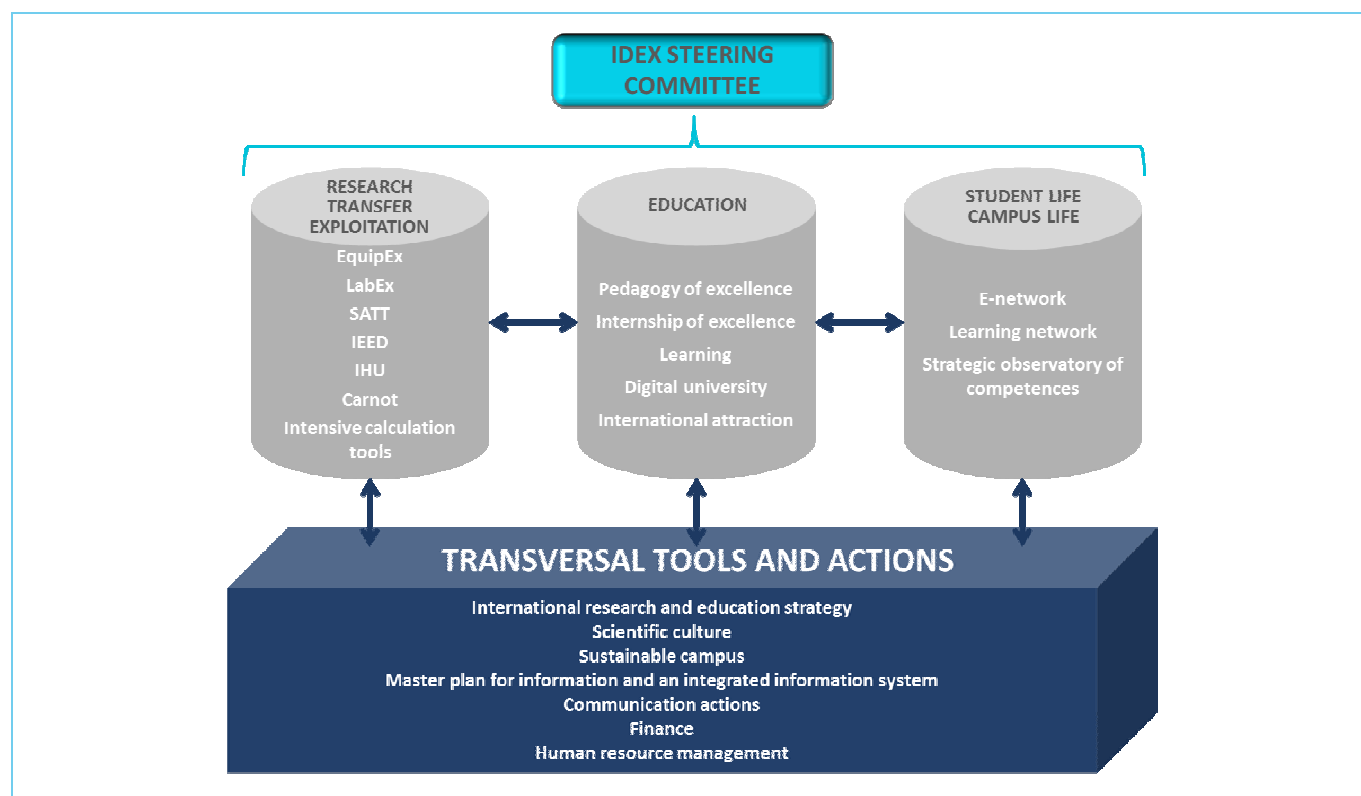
IDEX STEERING COMMITTEE

RESEARCH
TRANSFER
EXPLOITATION

EquipEx
LabEx
SATT
IEED
IHU
Carnot
Intensive calculation tools

EDUCATION

Pedagogy of excellence
Internship of excellence
Learning
Digital university
International attraction

STUDENT LIFE
CAMPUS LIFE

E-network
Learning network
Strategic observatory of competences

TRANSVERSAL TOOLS AND ACTIONS

International research and education strategy
Scientific culture
Sustainable campus
Master plan for information and an integrated information system
Communication actions
Finance
Human resource management